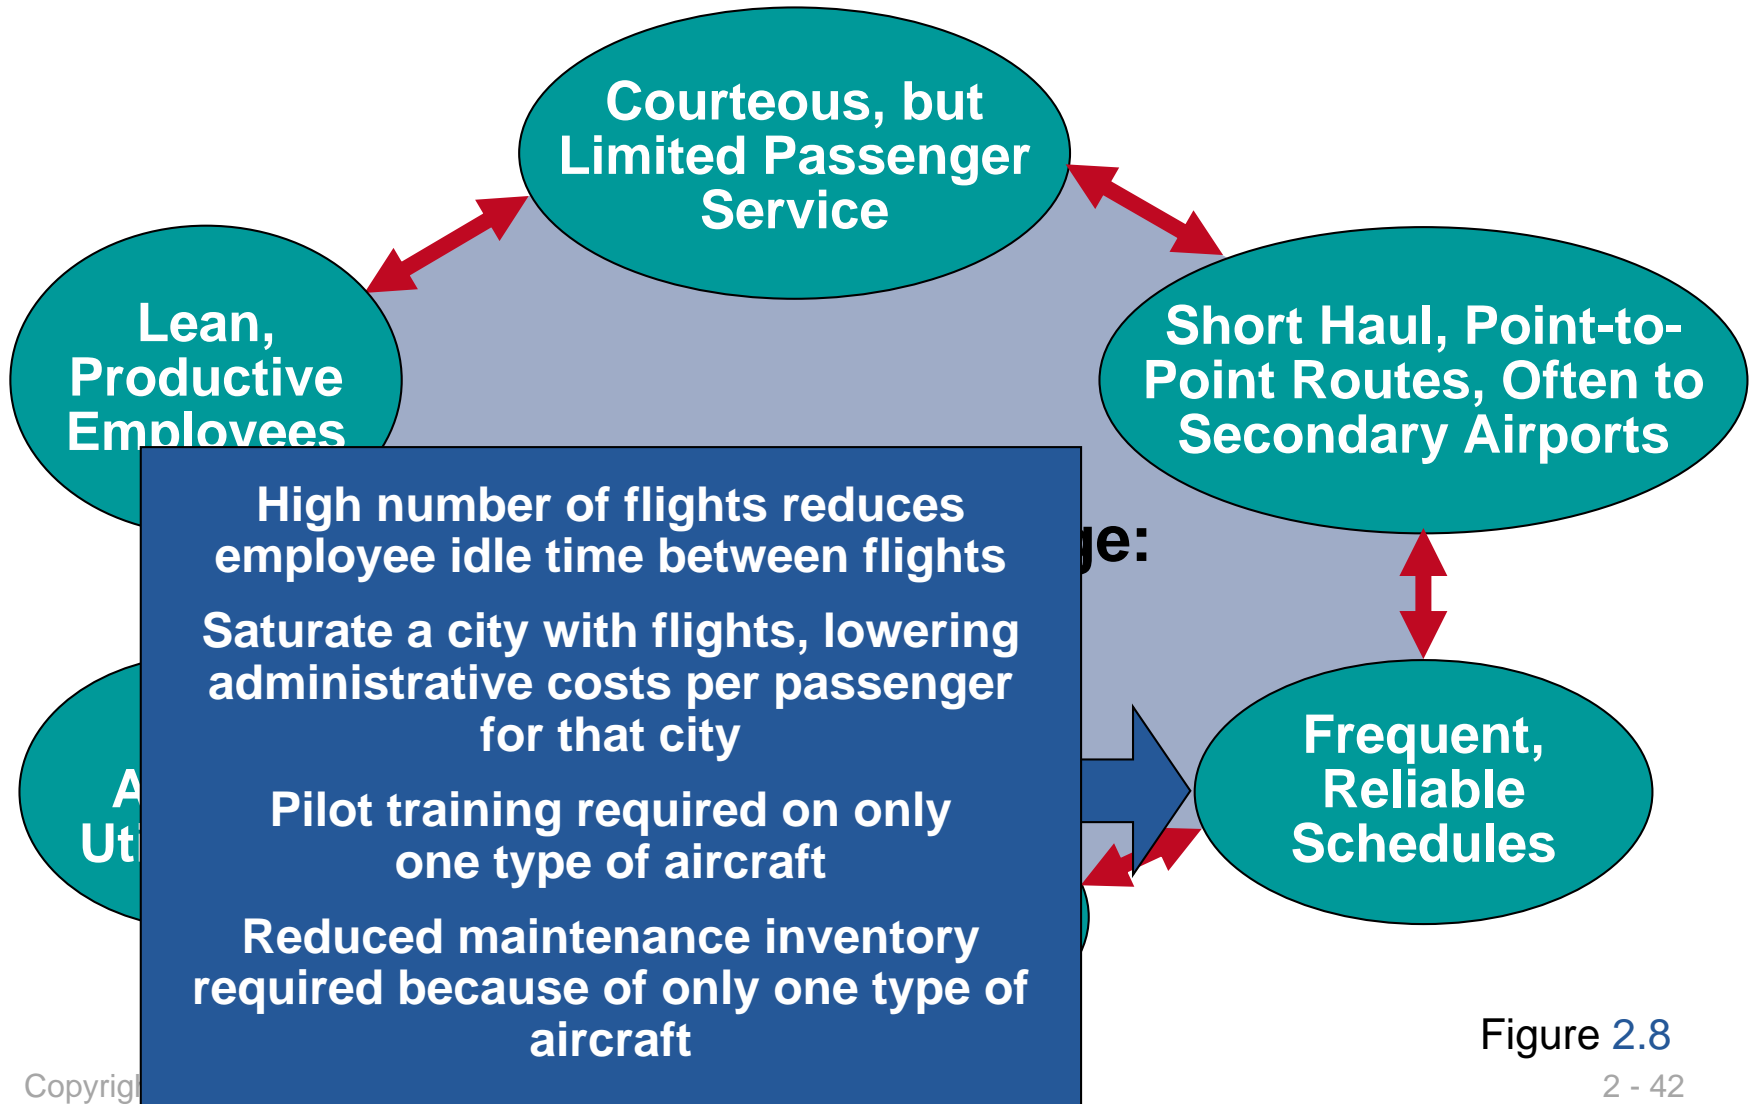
Courteous, but Limited Passenger Service

Lean, Productive Employees

Short Haul, Point-to-Point Routes, Often to Secondary Airports

ge:

A
Uti

Frequent, Reliable Schedules

High number of flights reduces employee idle time between flights

Saturate a city with flights, lowering administrative costs per passenger for that city

Pilot training required on only one type of aircraft

Reduced maintenance inventory required because of only one type of aircraft

Figure 2.8

Copyrigl

2 - 42